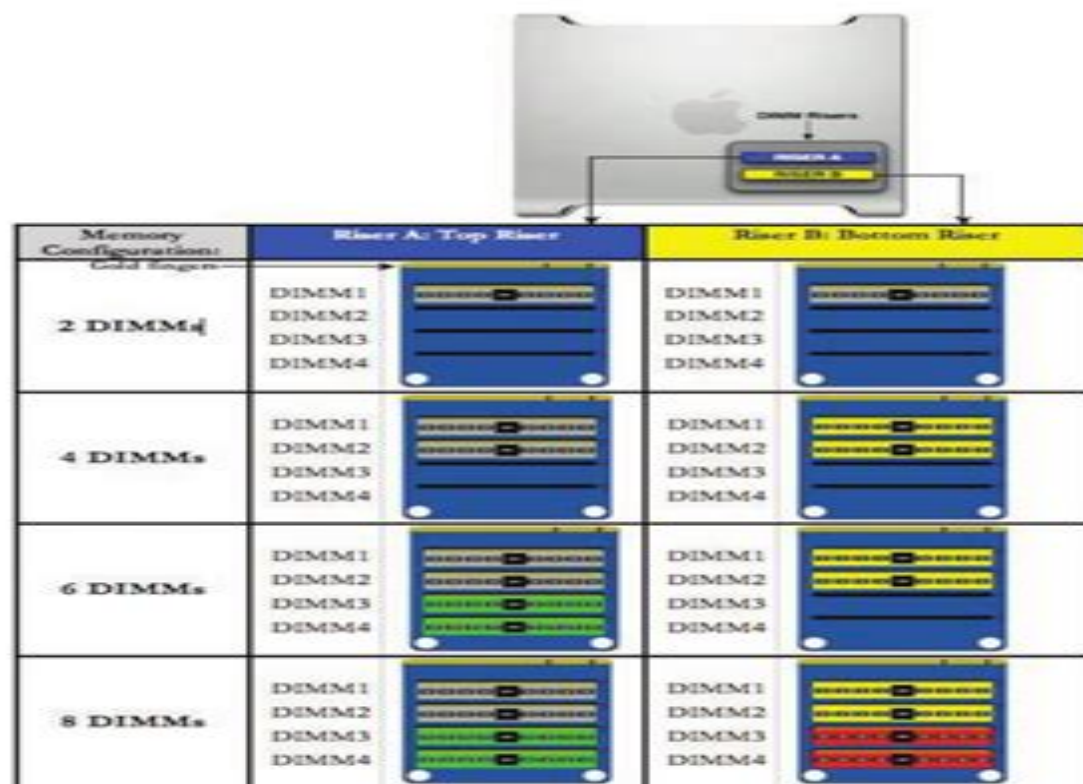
DIMM Risers

RISER A

RISER B

| Memory Configuration: | Riser A: Top Riser | Riser B: Bottom Riser |
|---|---|---|
| Gold Edges | | |
| 2 DIMMs | DIMM1 DIMM2 DIMM3 DIMM4 | DIMM1 DIMM2 DIMM3 DIMM4 |
| 4 DIMMs | DIMM1 DIMM2 DIMM3 DIMM4 | DIMM1 DIMM2 DIMM3 DIMM4 |
| 6 DIMMs | DIMM1 DIMM2 DIMM3 DIMM4 | DIMM1 DIMM2 DIMM3 DIMM4 |
| 8 DIMMs | DIMM1 DIMM2 DIMM3 DIMM4 | DIMM1 DIMM2 DIMM3 DIMM4 |